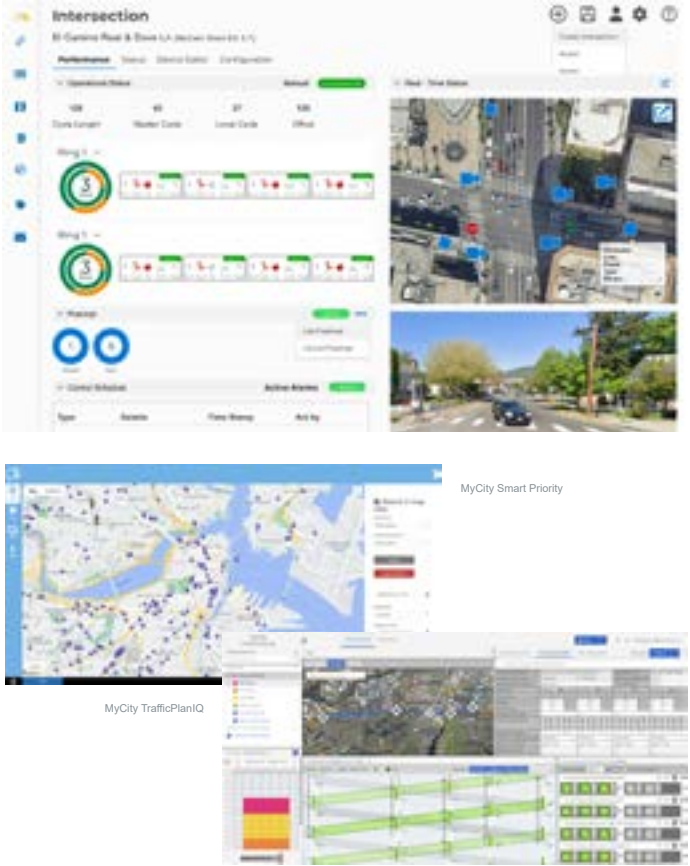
Intersection

El Camino Real & Dove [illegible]

Performance Status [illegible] Configuration

Operational Status

108 Cycle Length 40 Master Cycle 37 Local Cycle 105 Offset

Ring 1

Ring 2

Preempt

Control Schedule Active Alarms

Type Details Time Stamp Act by

Real - Time Status

MyCity Smart Priority

MyCity TrafficPlanIQ